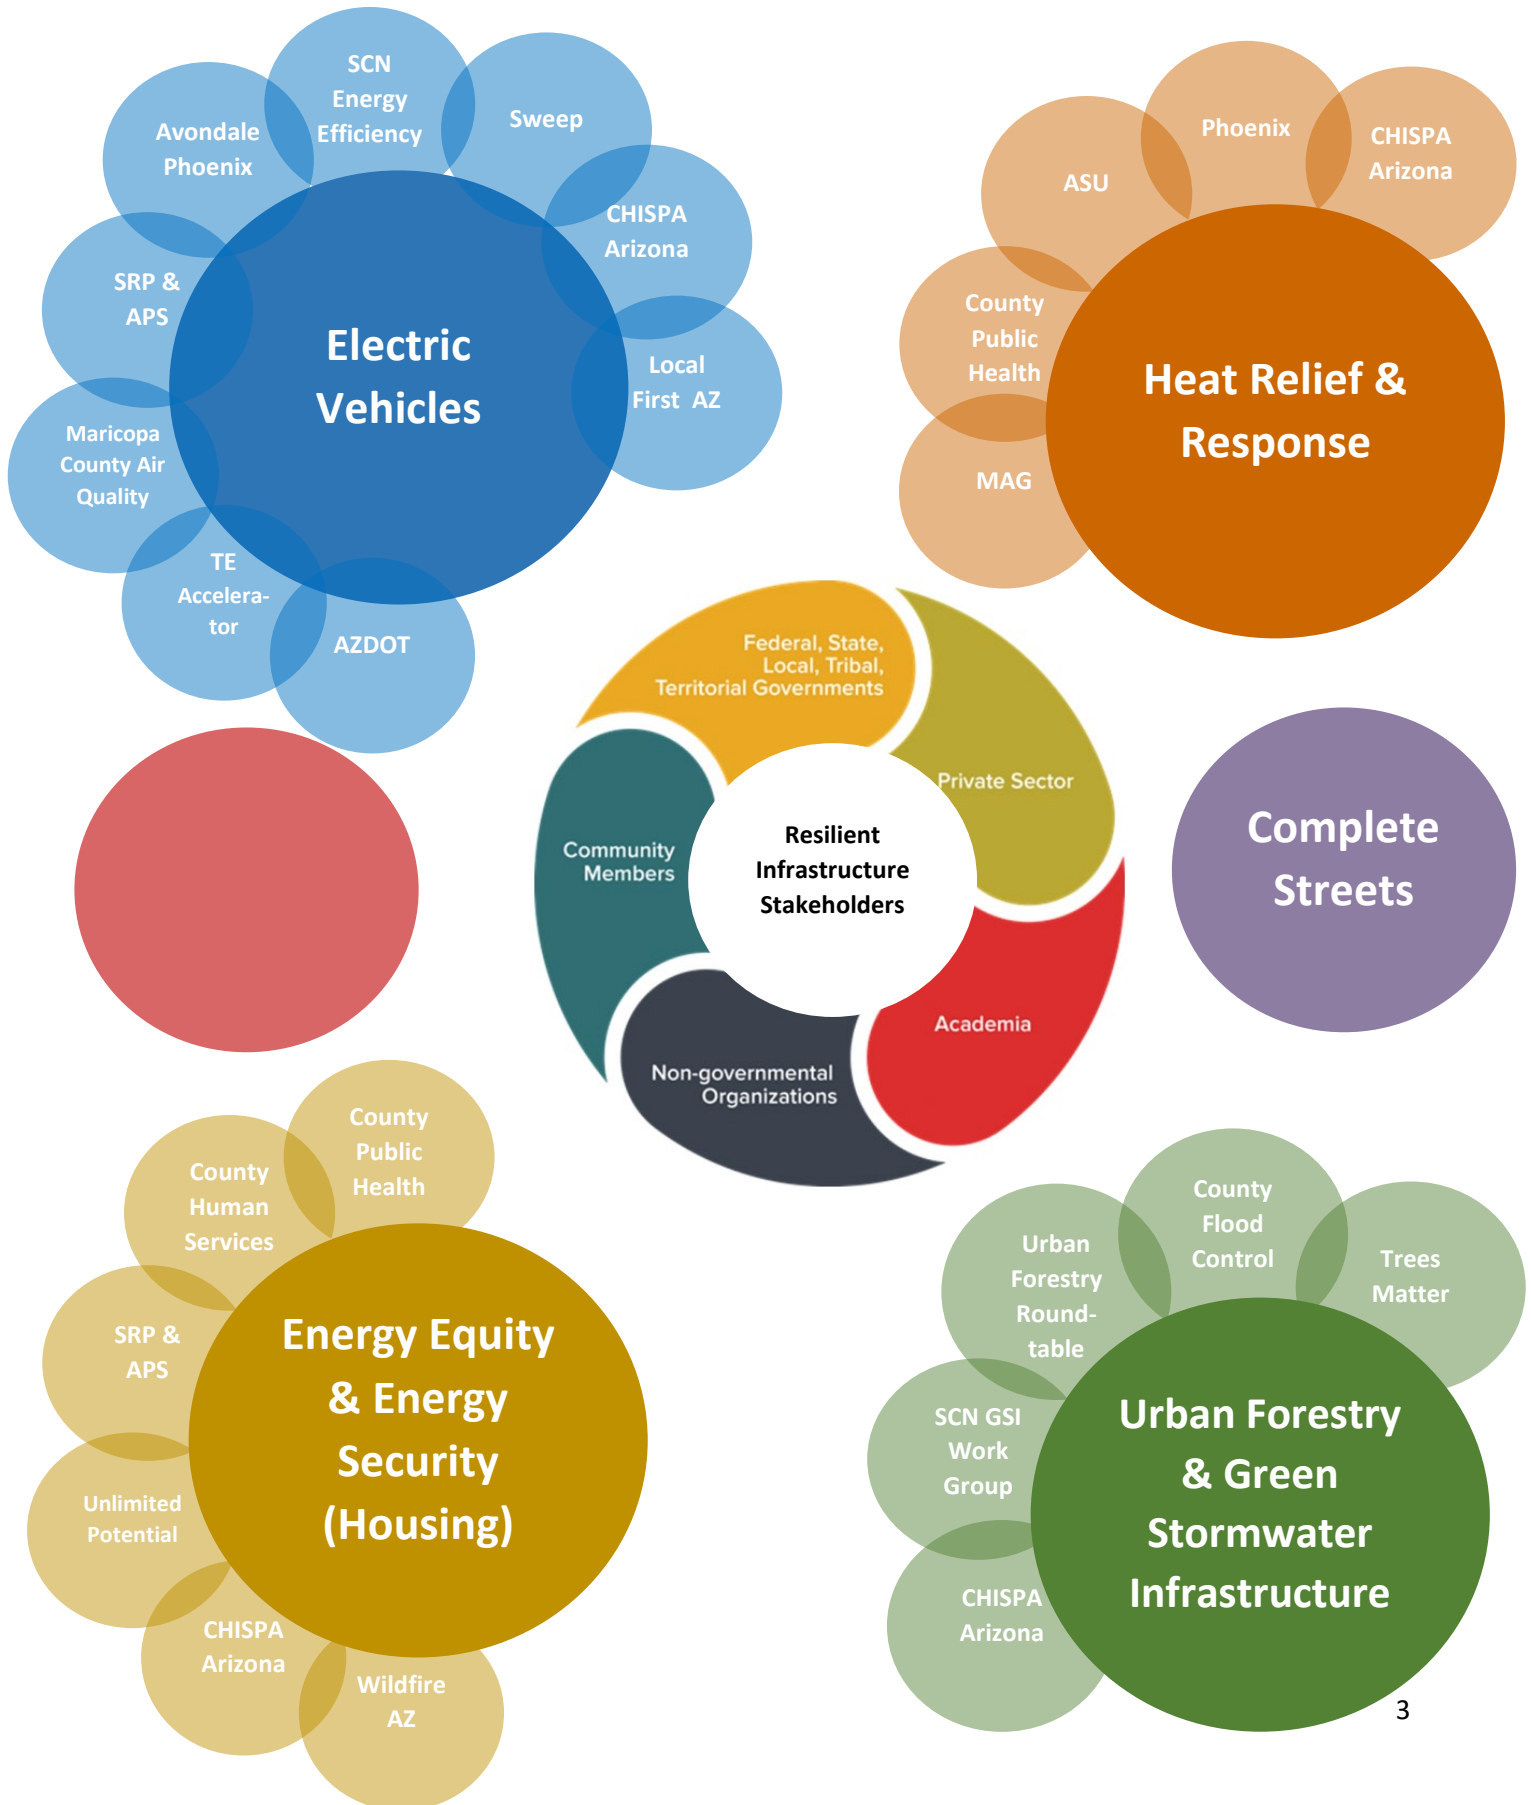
Electric Vehicles

SCN Energy Efficiency

Sweep

CHISPA Arizona

Local First AZ

AZDOT

TE Accelerator

Maricopa County Air Quality

SRP & APS

Avondale Phoenix

Heat Relief & Response

Phoenix

CHISPA Arizona

ASU

County Public Health

MAG

Federal, State, Local, Tribal, Territorial Governments

Private Sector

Academia

Non-governmental Organizations

Community Members

Resilient Infrastructure Stakeholders

Complete Streets

Energy Equity & Energy Security (Housing)

County Public Health

County Human Services

SRP & APS

Unlimited Potential

CHISPA Arizona

Wildfire AZ

Urban Forestry & Green Stormwater Infrastructure

County Flood Control

Urban Forestry Roundtable

Trees Matter

SCN GSI Work Group

CHISPA Arizona

3